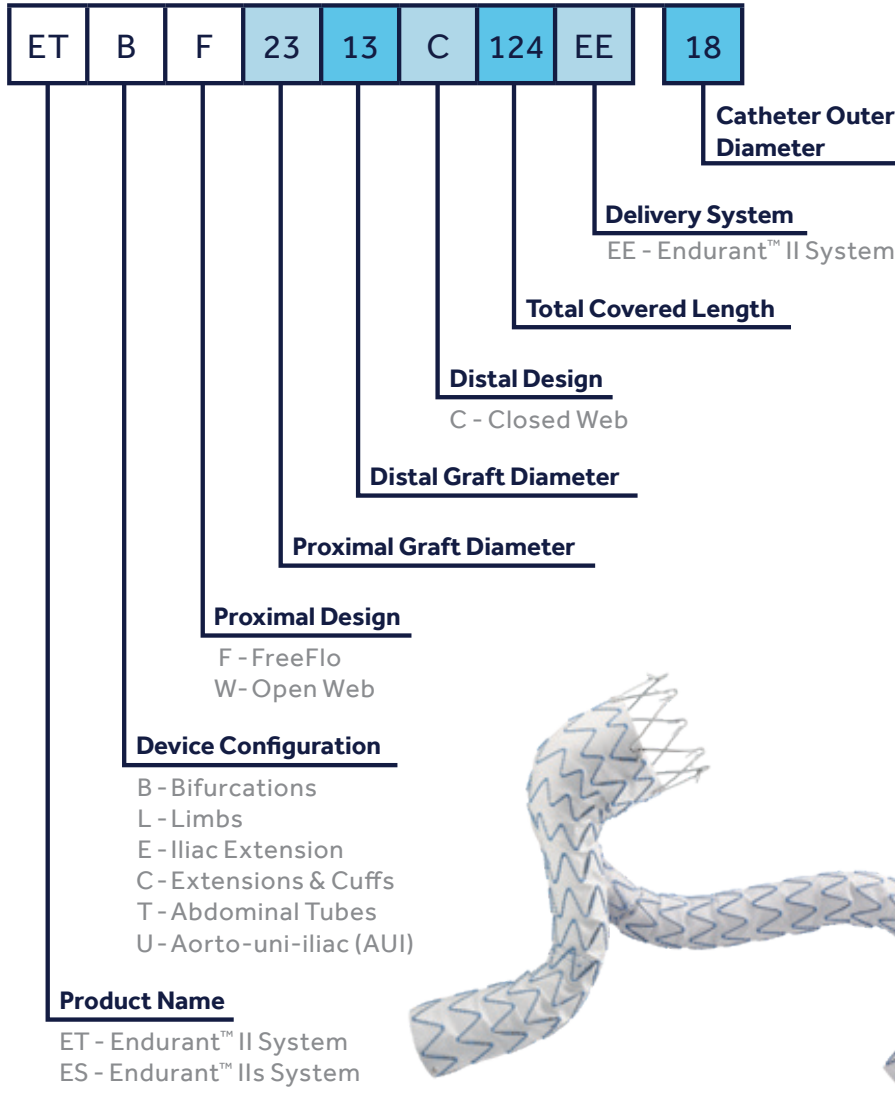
| ET | B | F | 23 | 13 | C | 124 | EE | | 18 |
|---|---|---|---|---|---|---|---|---|---|

Catheter Outer Diameter

Delivery System
EE - Endurant™ II System

Total Covered Length

Distal Design
C - Closed Web

Distal Graft Diameter

Proximal Graft Diameter

Proximal Design
F - FreeFlo
W- Open Web

Device Configuration
B - Bifurcations
L - Limbs
E - Iliac Extension
C - Extensions & Cuffs
T - Abdominal Tubes
U - Aorto-uni-iliac (AUI)

Product Name
ET - Endurant™ II System
ES - Endurant™ IIs System